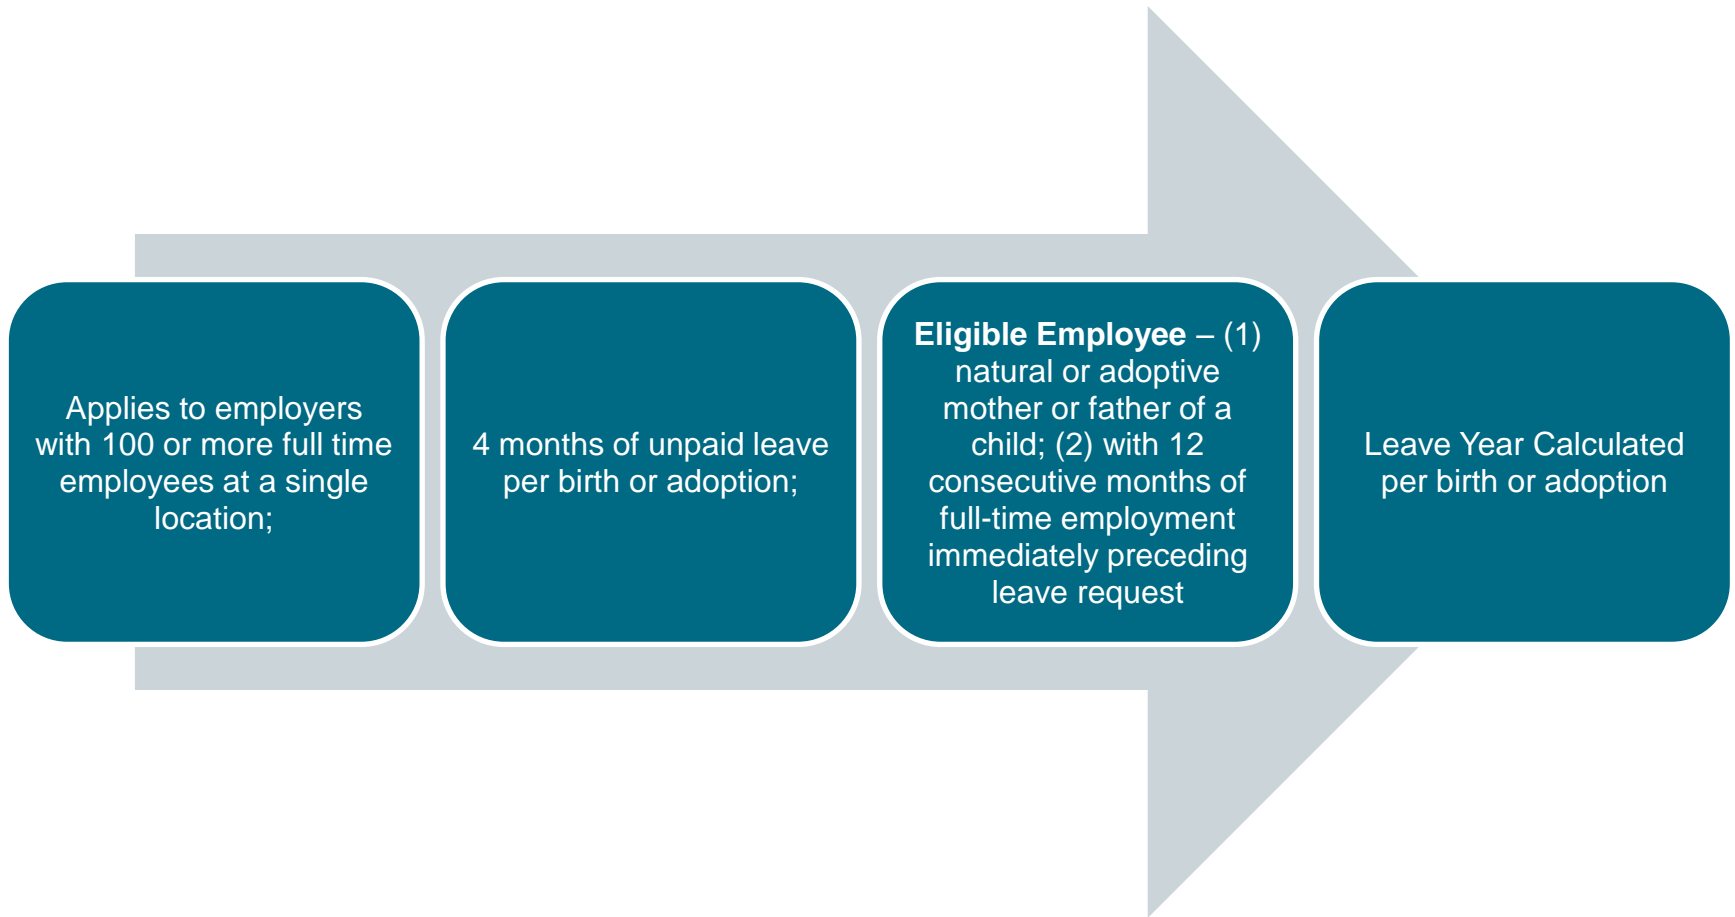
Applies to employers with 100 or more full time employees at a single location;

4 months of unpaid leave per birth or adoption;

**Eligible Employee** – (1) natural or adoptive mother or father of a child; (2) with 12 consecutive months of full-time employment immediately preceding leave request

Leave Year Calculated per birth or adoption